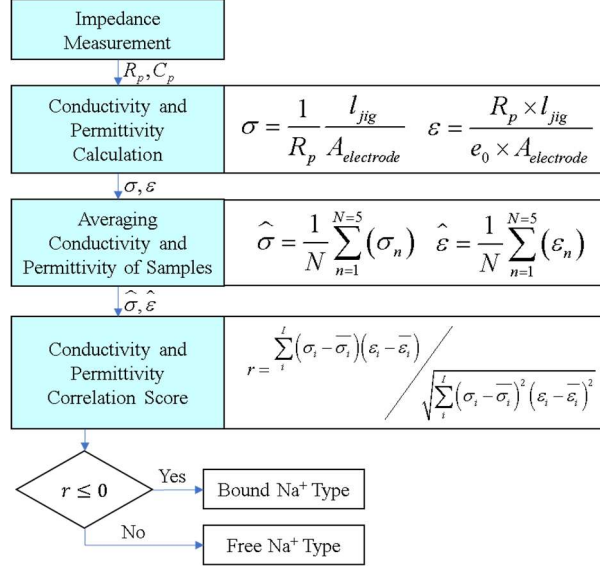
Impedance Measurement

$R_p, C_p$

Conductivity and Permittivity Calculation

$\sigma = \frac{1}{R_p} \frac{l_{jig}}{A_{electrode}}$ $\varepsilon = \frac{R_p \times l_{jig}}{e_0 \times A_{electrode}}$

$\sigma, \varepsilon$

Averaging Conductivity and Permittivity of Samples

$\hat{\sigma} = \frac{1}{N} \sum_{n=1}^{N=5} (\sigma_n)$ $\hat{\varepsilon} = \frac{1}{N} \sum_{n=1}^{N=5} (\varepsilon_n)$

$\hat{\sigma}, \hat{\varepsilon}$

Conductivity and Permittivity Correlation Score

$r = \sum_{i}^{I} (\sigma_i - \overline{\sigma_i})(\varepsilon_i - \overline{\varepsilon_i}) \Big/ \sqrt{\sum_{i}^{I} (\sigma_i - \overline{\sigma_i})^2 (\varepsilon_i - \overline{\varepsilon_i})^2}$

$r \leq 0$

Yes

Bound Na$^+$ Type

No

Free Na$^+$ Type